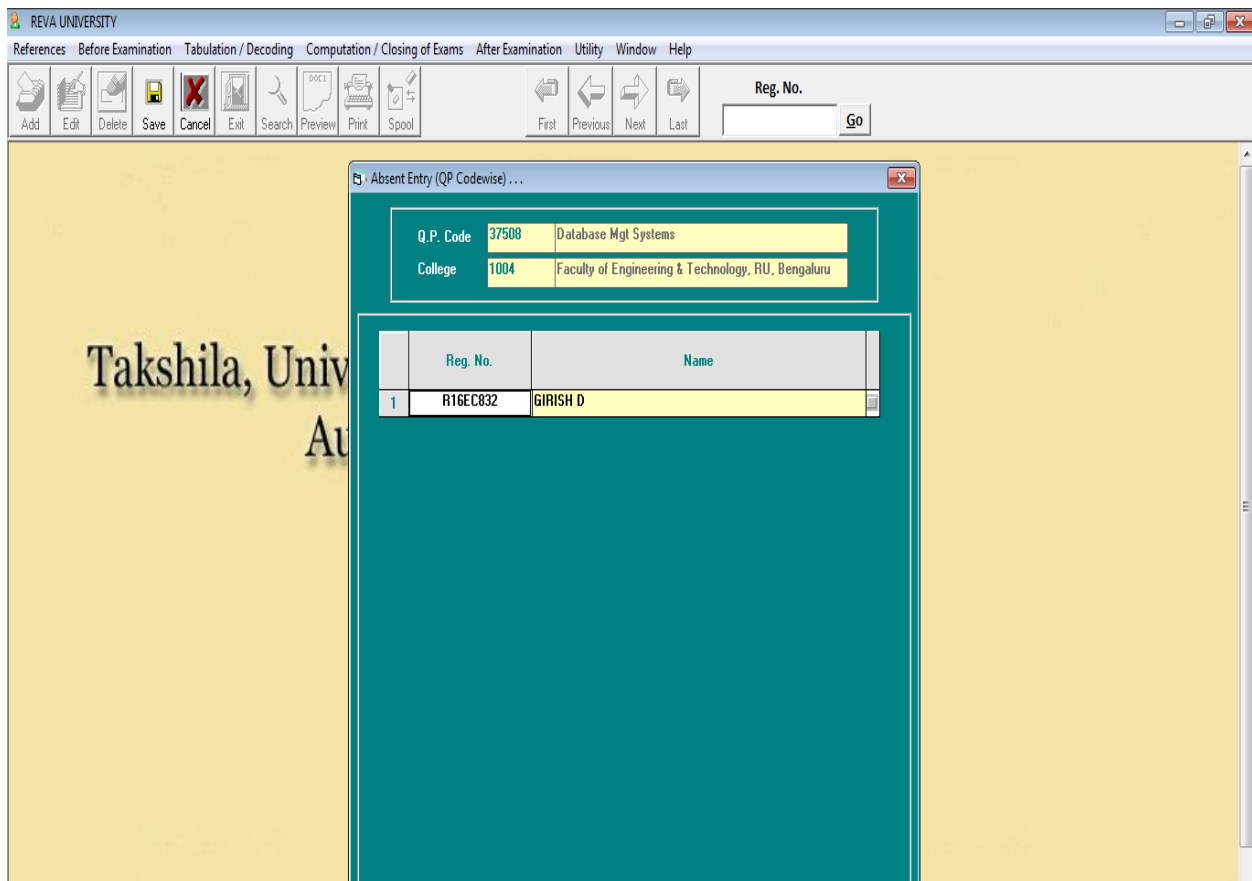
REVA UNIVERSITY

References Before Examination Tabulation / Decoding Computation / Closing of Exams After Examination Utility Window Help

Add Edit Delete Save Cancel Exit Search Preview Print Spool First Previous Next Last

Reg. No.

Go

Takshila, Univ

Au

Absent Entry (QP Codewise) . . .

Q.P. Code 37508 Database Mgt Systems

College 1004 Faculty of Engineering & Technology, RU, Bengaluru

| | Reg. No. | Name |
|---|---|---|
| 1 | R16EC832 | GIRISH D |